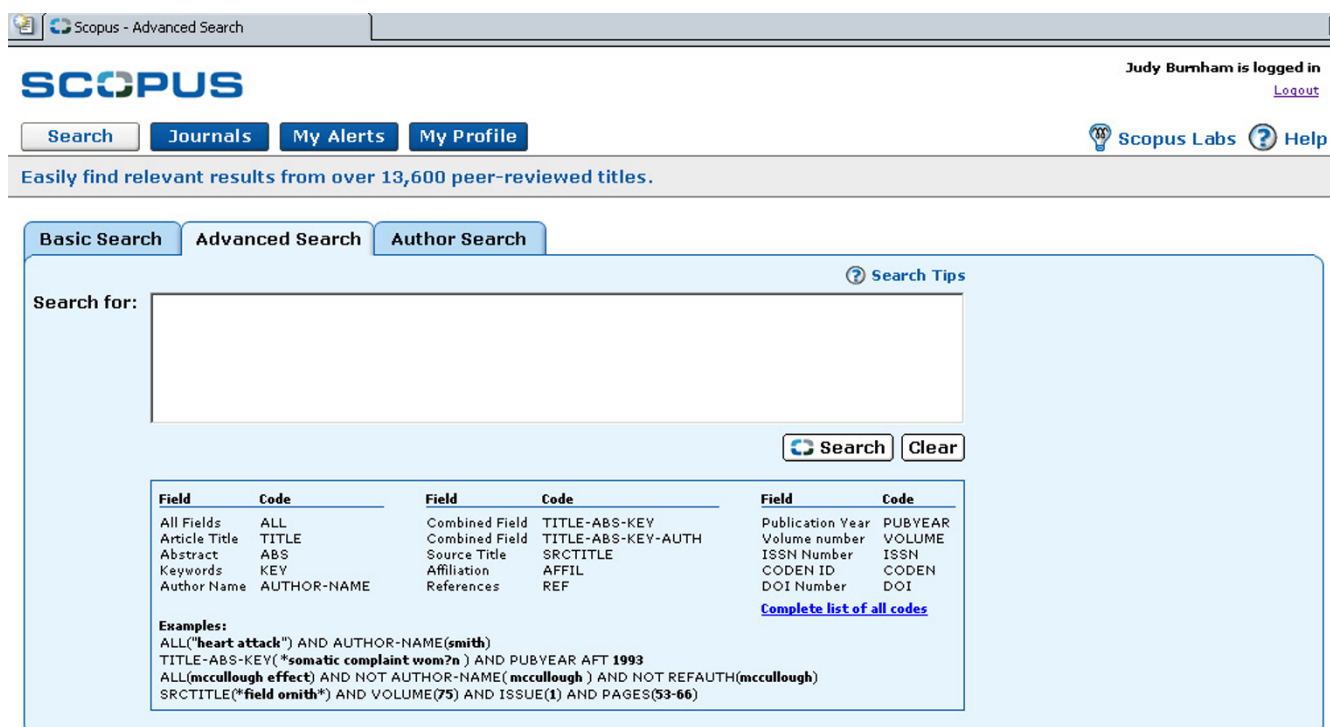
Scopus - Advanced Search

SCOPUS

Judy Burnham is logged in
Logout

Search Journals My Alerts My Profile

Scopus Labs Help

Easily find relevant results from over 13,600 peer-reviewed titles.

Basic Search Advanced Search Author Search

Search Tips

Search for:

Search Clear

| Field | Code |
|---|---|
| All Fields | ALL |
| Article Title | TITLE |
| Abstract | ABS |
| Keywords | KEY |
| Author Name | AUTHOR-NAME |

| Field | Code |
|---|---|
| Combined Field | TITLE-ABS-KEY |
| Combined Field | TITLE-ABS-KEY-AUTH |
| Source Title | SRCTITLE |
| Affiliation | AFFIL |
| References | REF |

| Field | Code |
|---|---|
| Publication Year | PUBYEAR |
| Volume number | VOLUME |
| ISSN Number | ISSN |
| CODEN ID | CODEN |
| DOI Number | DOI |

Complete list of all codes

Examples:
ALL("heart attack") AND AUTHOR-NAME(smith)
TITLE-ABS-KEY( *somatic complaint wom?n ) AND PUBYEAR AFT 1993
ALL(mccullough effect) AND NOT AUTHOR-NAME( mccullough ) AND NOT REFAUTH(mccullough)
SRCTITLE(*field ornith*) AND VOLUME(75) AND ISSUE(1) AND PAGES(53-66)